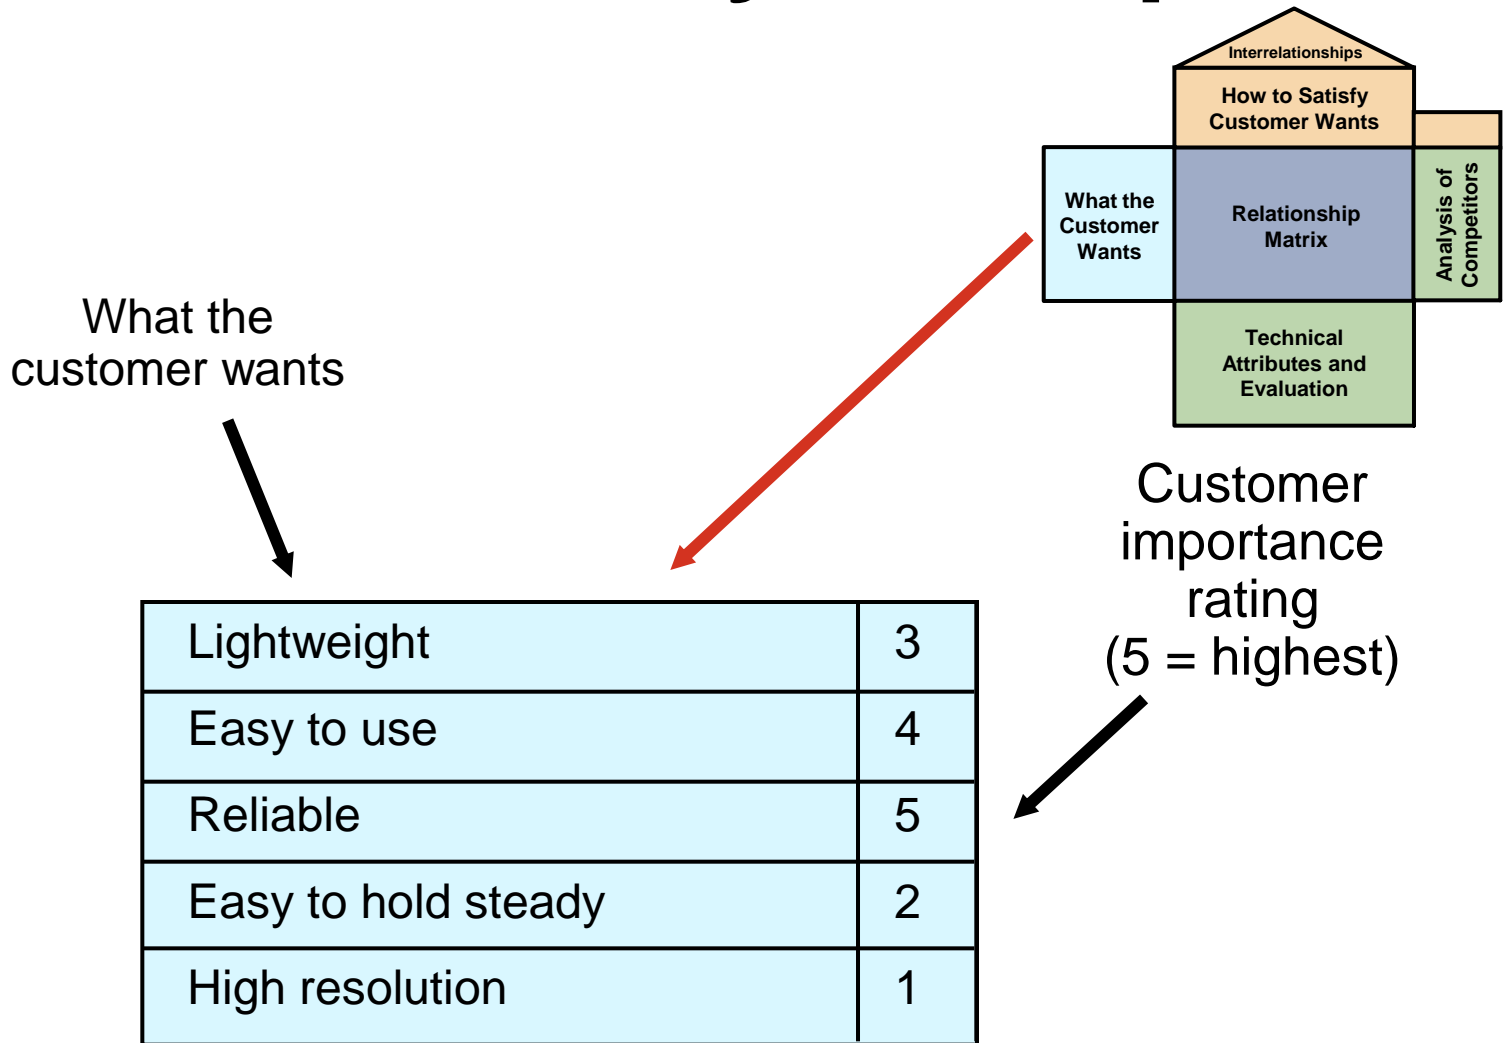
Interrelationships

How to Satisfy Customer Wants

What the Customer Wants

Relationship Matrix

Analysis of Competitors

Technical Attributes and Evaluation

What the customer wants

Customer importance rating (5 = highest)

| Lightweight | 3 |
|---|---|
| Easy to use | 4 |
| Reliable | 5 |
| Easy to hold steady | 2 |
| High resolution | 1 |